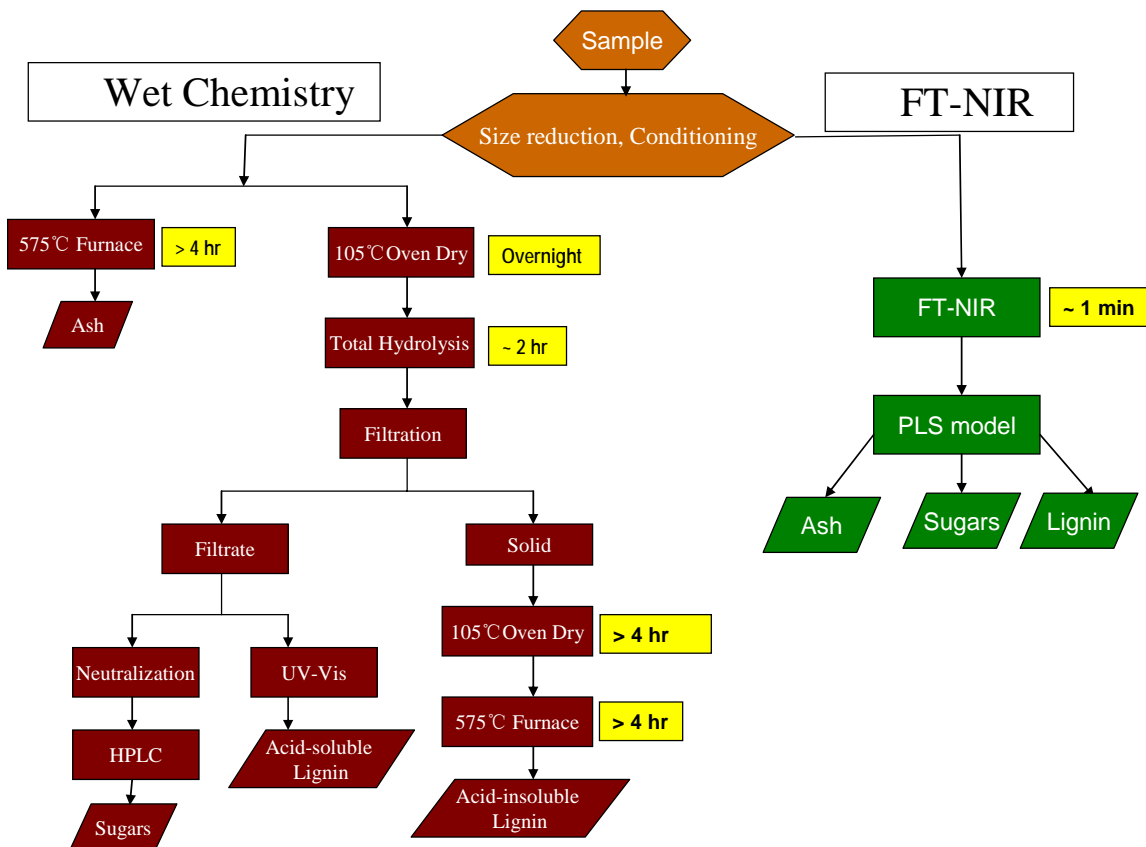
Sample

Wet Chemistry

FT-NIR

Size reduction, Conditioning

575℃ Furnace
> 4 hr

Ash

105℃ Oven Dry
Overnight

Total Hydrolysis
~ 2 hr

Filtration

Filtrate

Solid

Neutralization

UV-Vis

HPLC

Sugars

Acid-soluble Lignin

105℃ Oven Dry
> 4 hr

575℃ Furnace
> 4 hr

Acid-insoluble Lignin

FT-NIR
~ 1 min

PLS model

Ash

Sugars

Lignin